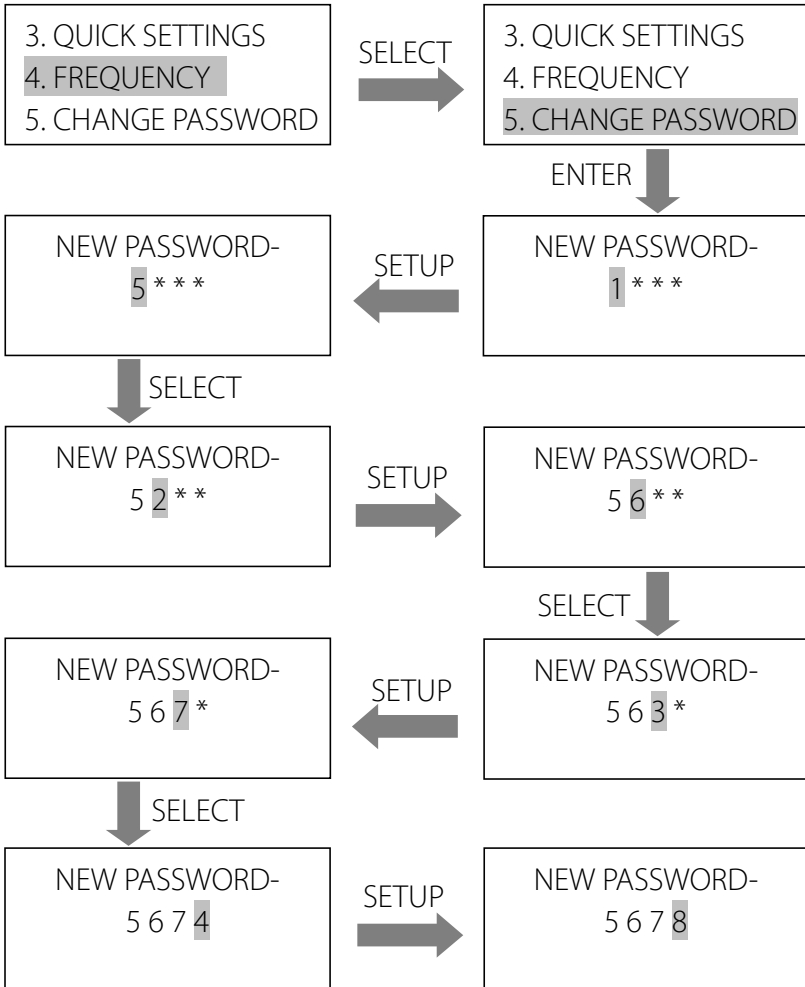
3. QUICK SETTINGS
4. FREQUENCY
5. CHANGE PASSWORD

SELECT

3. QUICK SETTINGS
4. FREQUENCY
5. CHANGE PASSWORD

ENTER

NEW PASSWORD-
1 * * *

SETUP

NEW PASSWORD-
5 * * *

SELECT

NEW PASSWORD-
5 2 * *

SETUP

NEW PASSWORD-
5 6 * *

SELECT

NEW PASSWORD-
5 6 3 *

SETUP

NEW PASSWORD-
5 6 7 *

SELECT

NEW PASSWORD-
5 6 7 4

SETUP

NEW PASSWORD-
5 6 7 8